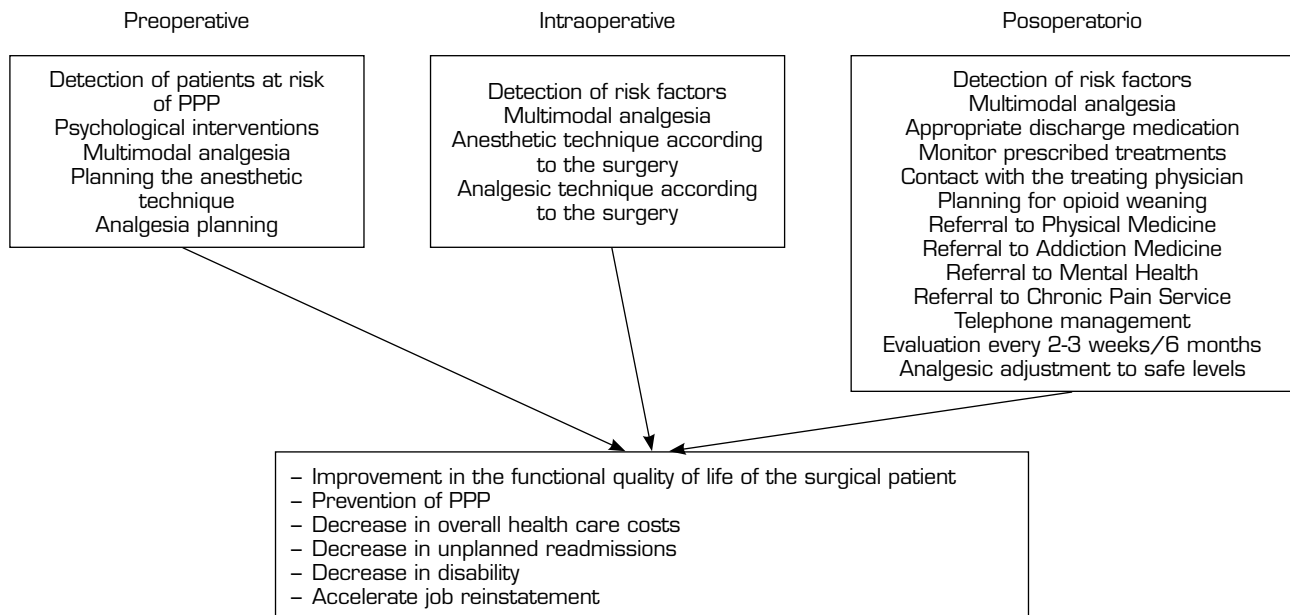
Preoperative

Detection of patients at risk of PPP
Psychological interventions
Multimodal analgesia
Planning the anesthetic technique
Analgesia planning

Intraoperative

Detection of risk factors
Multimodal analgesia
Anesthetic technique according to the surgery
Analgesic technique according to the surgery

Posoperatorio

Detection of risk factors
Multimodal analgesia
Appropriate discharge medication
Monitor prescribed treatments
Contact with the treating physician
Planning for opioid weaning
Referral to Physical Medicine
Referral to Addiction Medicine
Referral to Mental Health
Referral to Chronic Pain Service
Telephone management
Evaluation every 2-3 weeks/6 months
Analgesic adjustment to safe levels

– Improvement in the functional quality of life of the surgical patient
– Prevention of PPP
– Decrease in overall health care costs
– Decrease in unplanned readmissions
– Decrease in disability
– Accelerate job reinstatement